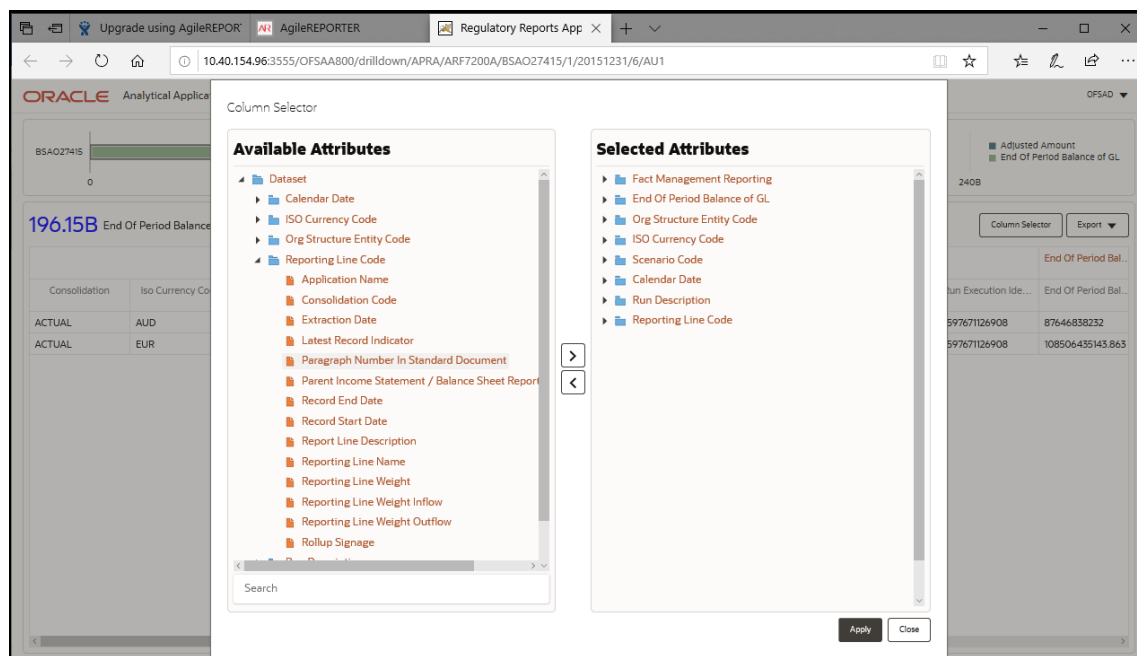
Upgrade using AgileREPOR | AgileREPORTER | Regulatory Reports App

10.40.154.96:3555/OFSAA800/drilldown/APRA/ARF7200A/BSAO27415/1/20151231/6/AU1

ORACLE Analytical Applica

OFSAD

BSAO27415

0

Adjusted Amount
End Of Period Balance of GL

240B

196.15B End Of Period Balance

Column Selector

Export

| Consolidation | Iso Currency Co | Run Execution Ide... | End Of Period Bal... |
|---|---|---|---|
| ACTUAL | AUD | 597671126908 | 87646838232 |
| ACTUAL | EUR | 597671126908 | 108506435143.863 |

End Of Period Bal...

Column Selector

Available Attributes

Dataset
Calendar Date
ISO Currency Code
Org Structure Entity Code
Reporting Line Code
Application Name
Consolidation Code
Extraction Date
Latest Record Indicator
Paragraph Number In Standard Document
Parent Income Statement / Balance Sheet Report
Record End Date
Record Start Date
Report Line Description
Reporting Line Name
Reporting Line Weight
Reporting Line Weight Inflow
Reporting Line Weight Outflow
Rollup Signage
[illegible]

Search

Selected Attributes

Fact Management Reporting
End Of Period Balance of GL
Org Structure Entity Code
ISO Currency Code
Scenario Code
Calendar Date
Run Description
Reporting Line Code

Apply
Close